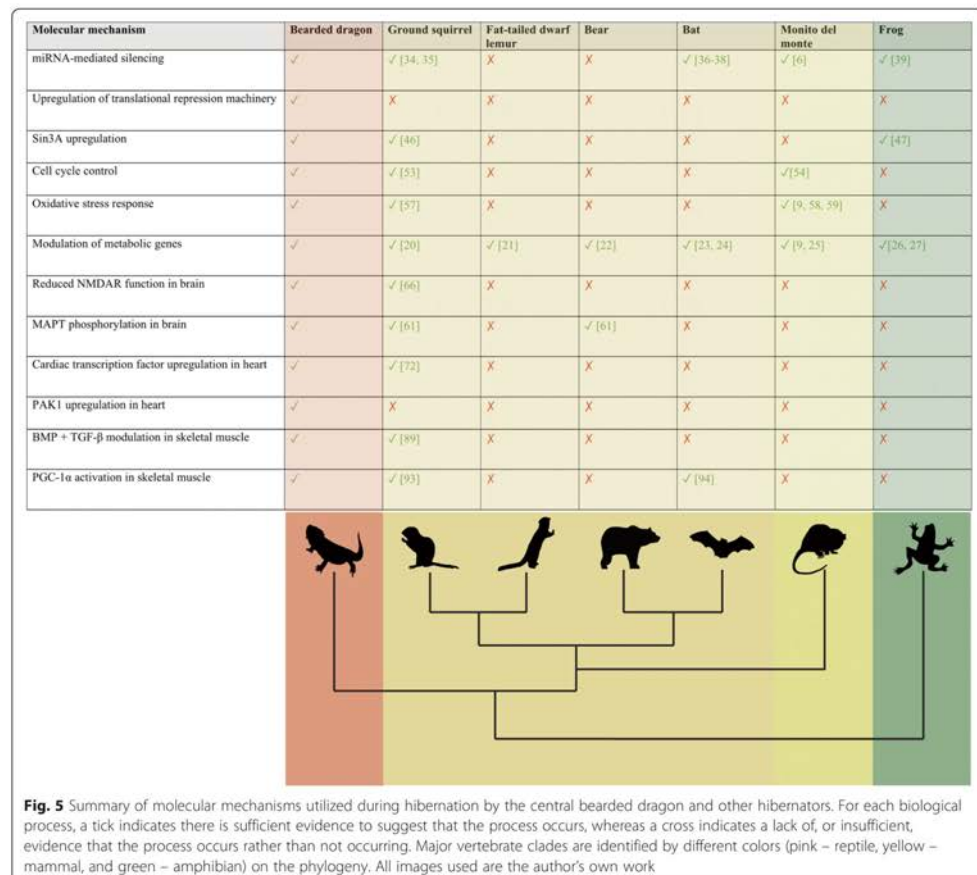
| Molecular mechanism | Bearded dragon | Ground squirrel | Fat-tailed dwarf lemur | Bear | Bat | Monito del monte | Frog |
|---|---|---|---|---|---|---|---|
| miRNA-mediated silencing | ✓ | ✓ [34, 35] | ✗ | ✗ | ✓ [36-38] | ✓ [6] | ✓ [39] |
| Upregulation of translational repression machinery | ✓ | ✗ | ✗ | ✗ | ✗ | ✗ | ✗ |
| Sin3A upregulation | ✓ | ✓ [46] | ✗ | ✗ | ✗ | ✗ | ✓ [47] |
| Cell cycle control | ✓ | ✓ [53] | ✗ | ✗ | ✗ | ✓[54] | ✗ |
| Oxidative stress response | ✓ | ✓ [57] | ✗ | ✗ | ✗ | ✓ [9, 58, 59] | ✗ |
| Modulation of metabolic genes | ✓ | ✓ [20] | ✓ [21] | ✓ [22] | ✓ [23, 24] | ✓ [9, 25] | ✓[26, 27] |
| Reduced NMDAR function in brain | ✓ | ✓ [66] | ✗ | ✗ | ✗ | ✗ | ✗ |
| MAPT phosphorylation in brain | ✓ | ✓ [61] | ✗ | ✓ [61] | ✗ | ✗ | ✗ |
| Cardiac transcription factor upregulation in heart | ✓ | ✓ [72] | ✗ | ✗ | ✗ | ✗ | ✗ |
| PAK1 upregulation in heart | ✓ | ✗ | ✗ | ✗ | ✗ | ✗ | ✗ |
| BMP + TGF-β modulation in skeletal muscle | ✓ | ✓ [89] | ✗ | ✗ | ✗ | ✗ | ✗ |
| PGC-1α activation in skeletal muscle | ✓ | ✓ [93] | ✗ | ✗ | ✓ [94] | ✗ | ✗ |

**Fig. 5** Summary of molecular mechanisms utilized during hibernation by the central bearded dragon and other hibernators. For each biological process, a tick indicates there is sufficient evidence to suggest that the process occurs, whereas a cross indicates a lack of, or insufficient, evidence that the process occurs rather than not occurring. Major vertebrate clades are identified by different colors (pink – reptile, yellow – mammal, and green – amphibian) on the phylogeny. All images used are the author's own work